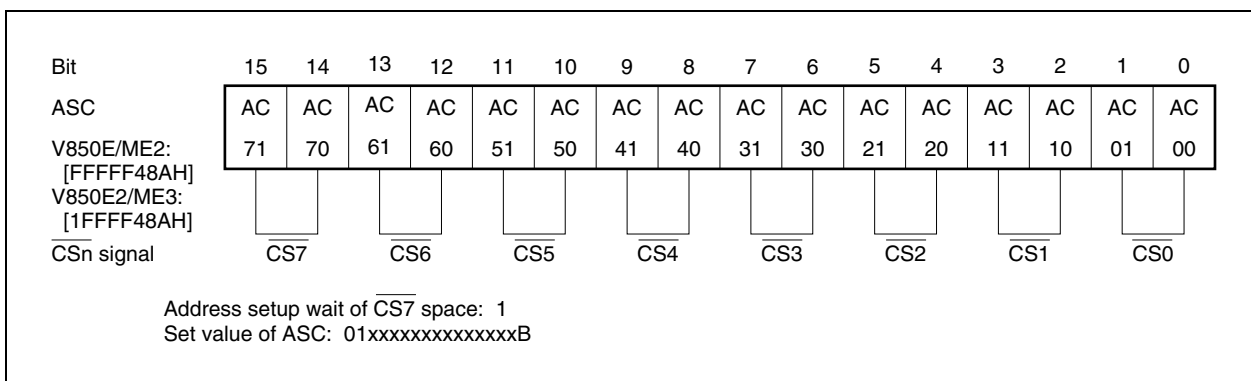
| Bit | 15 | 14 | 13 | 12 | 11 | 10 | 9 | 8 | 7 | 6 | 5 | 4 | 3 | 2 | 1 | 0 |
|---|---|---|---|---|---|---|---|---|---|---|---|---|---|---|---|---|
| ASC | AC | AC | AC | AC | AC | AC | AC | AC | AC | AC | AC | AC | AC | AC | AC | AC |
| V850E/ME2: [FFFFF48AH] V850E2/ME3: [1FFFF48AH] | 71 | 70 | 61 | 60 | 51 | 50 | 41 | 40 | 31 | 30 | 21 | 20 | 11 | 10 | 01 | 00 |

$\overline{\text{CSn}}$ signal $\overline{\text{CS7}}$ $\overline{\text{CS6}}$ $\overline{\text{CS5}}$ $\overline{\text{CS4}}$ $\overline{\text{CS3}}$ $\overline{\text{CS2}}$ $\overline{\text{CS1}}$ $\overline{\text{CS0}}$

Address setup wait of $\overline{\text{CS7}}$ space: 1
Set value of ASC: 01xxxxxxxxxxxxxxB